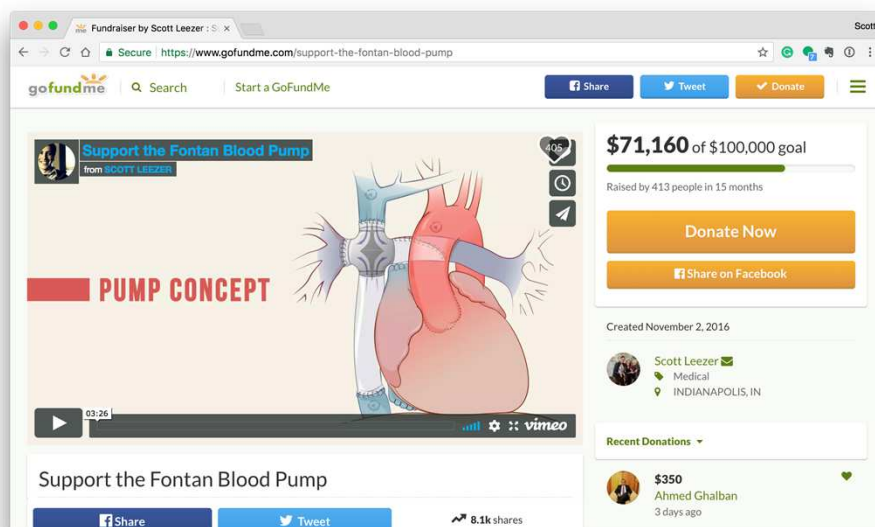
Fundraiser by Scott Leezer : S ×

Scott

Secure https://www.gofundme.com/support-the-fontan-blood-pump

gofundme Search Start a GoFundMe

Share Tweet Donate

Support the Fontan Blood Pump
from SCOTT LEEZER

405

PUMP CONCEPT

03:26

vimeo

$71,160 of $100,000 goal

Raised by 413 people in 15 months

Donate Now

Share on Facebook

Created November 2, 2016

Scott Leezer
Medical
INDIANAPOLIS, IN

Recent Donations

$350
Ahmed Ghalban
3 days ago

Support the Fontan Blood Pump

Share Tweet 8.1k shares